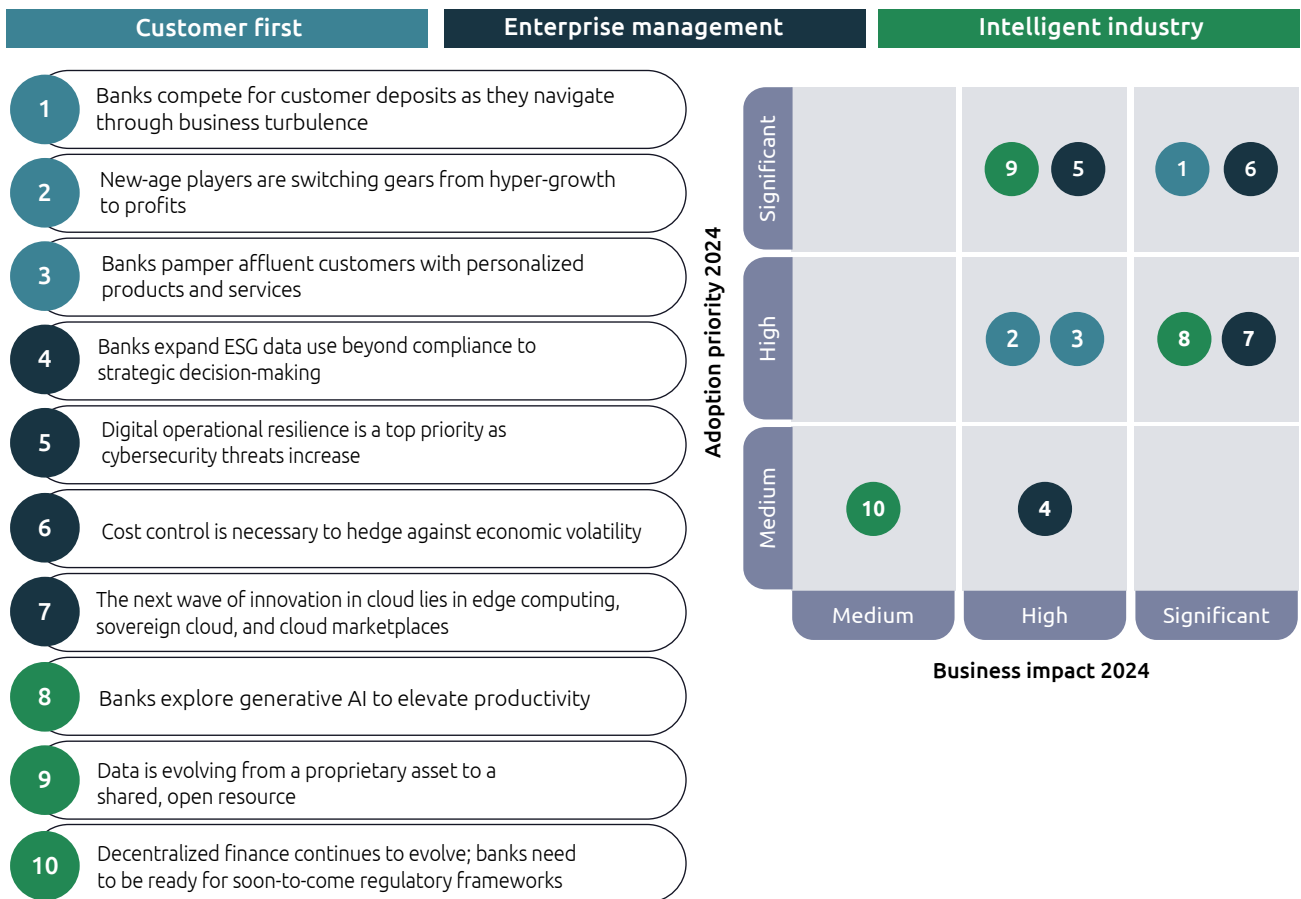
Customer first

Enterprise management

Intelligent industry

1 Banks compete for customer deposits as they navigate through business turbulence

2 New-age players are switching gears from hyper-growth to profits

3 Banks pamper affluent customers with personalized products and services

4 Banks expand ESG data use beyond compliance to strategic decision-making

5 Digital operational resilience is a top priority as cybersecurity threats increase

6 Cost control is necessary to hedge against economic volatility

7 The next wave of innovation in cloud lies in edge computing, sovereign cloud, and cloud marketplaces

8 Banks explore generative AI to elevate productivity

9 Data is evolving from a proprietary asset to a shared, open resource

10 Decentralized finance continues to evolve; banks need to be ready for soon-to-come regulatory frameworks

Adoption priority 2024

Significant

9 5

1 6

High

2 3

8 7

Medium

10

4

Medium

High

Significant

Business impact 2024